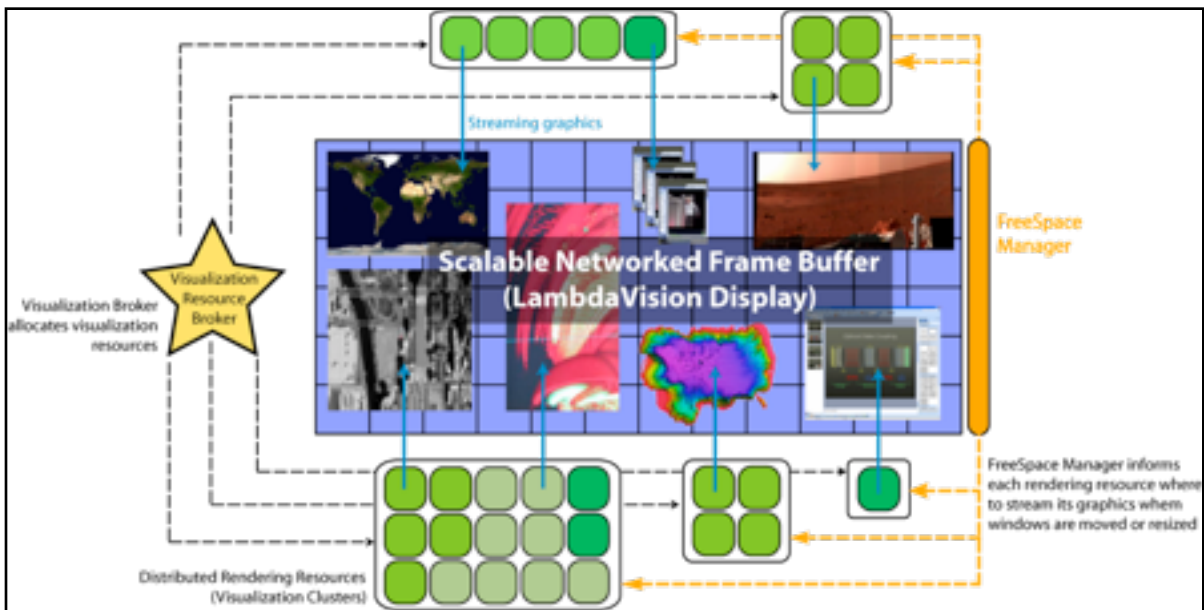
Streaming graphics

Scalable Networked Frame Buffer (LambdaVision Display)

FreeSpace Manager

Visualization Resource Broker

Visualization Broker allocates visualization resources

FreeSpace Manager informs each rendering resource where to stream its graphics whem windows are moved or resized

Distributed Rendering Resources (Visualization Clusters)